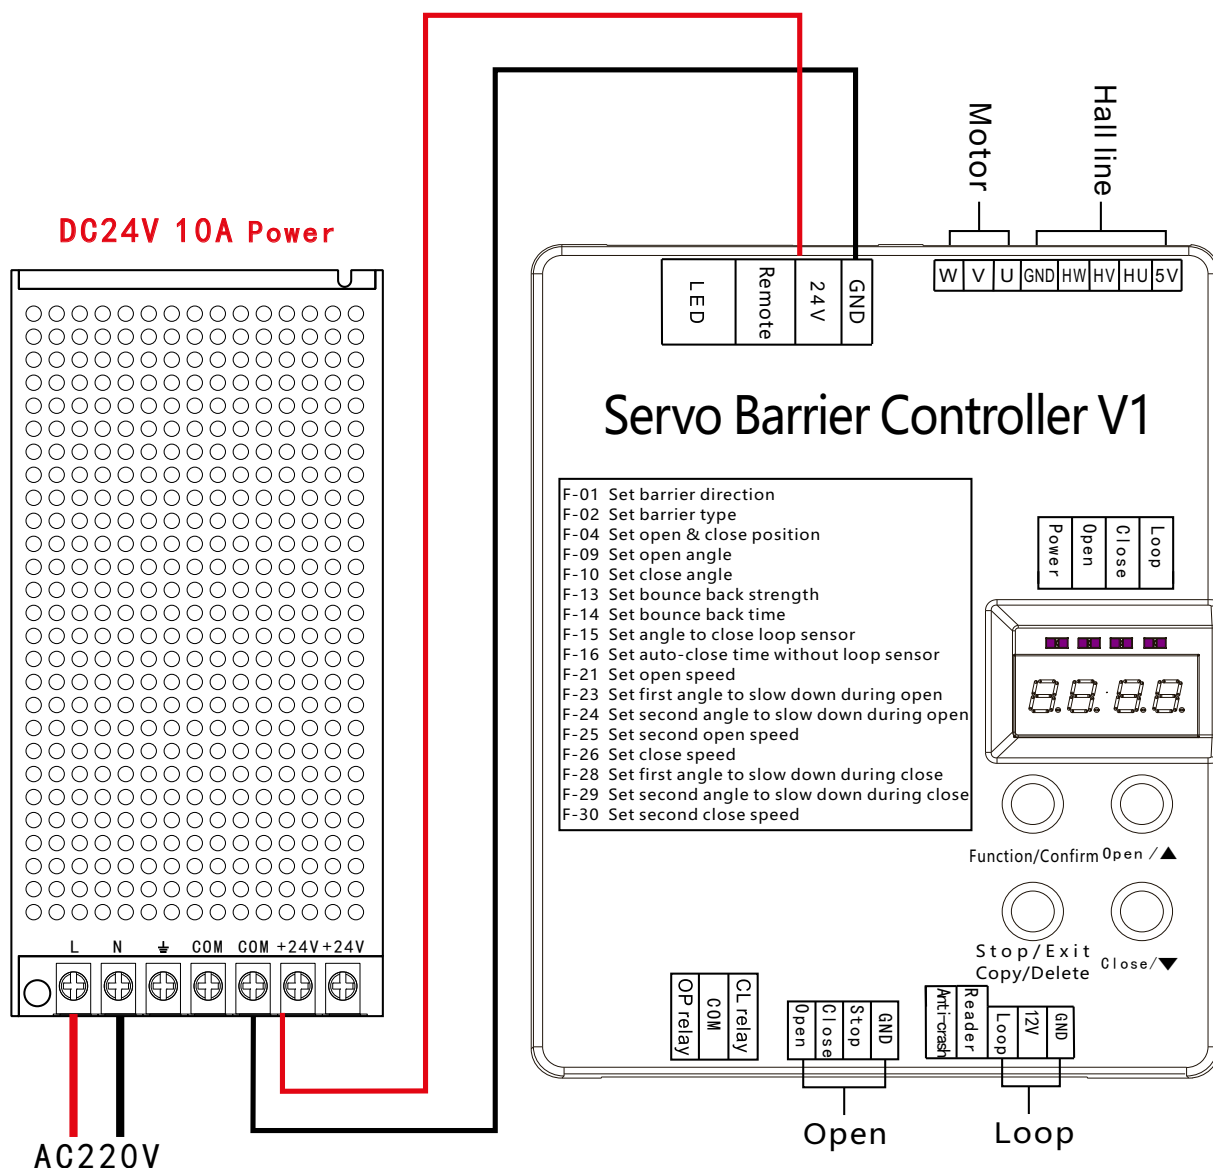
DC24V 10A Power

L N ⏚ COM COM +24V +24V

AC220V

LED Remote 24V GND

Motor

Hall line

W V U GND HW HV HU 5V

Servo Barrier Controller V1

F-01 Set barrier direction
F-02 Set barrier type
F-04 Set open & close position
F-09 Set open angle
F-10 Set close angle
F-13 Set bounce back strength
F-14 Set bounce back time
F-15 Set angle to close loop sensor
F-16 Set auto-close time without loop sensor
F-21 Set open speed
F-23 Set first angle to slow down during open
F-24 Set second angle to slow down during open
F-25 Set second open speed
F-26 Set close speed
F-28 Set first angle to slow down during close
F-29 Set second angle to slow down during close
F-30 Set second close speed

Power Open Close Loop

8.8.8.8.

Function/Confirm Open /▲

Stop/Exit Copy/Delete Close/▼

OP relay COM CL relay

Open Close Stop GND

Anti-crash Reader Loop 12V GND

Open

Loop